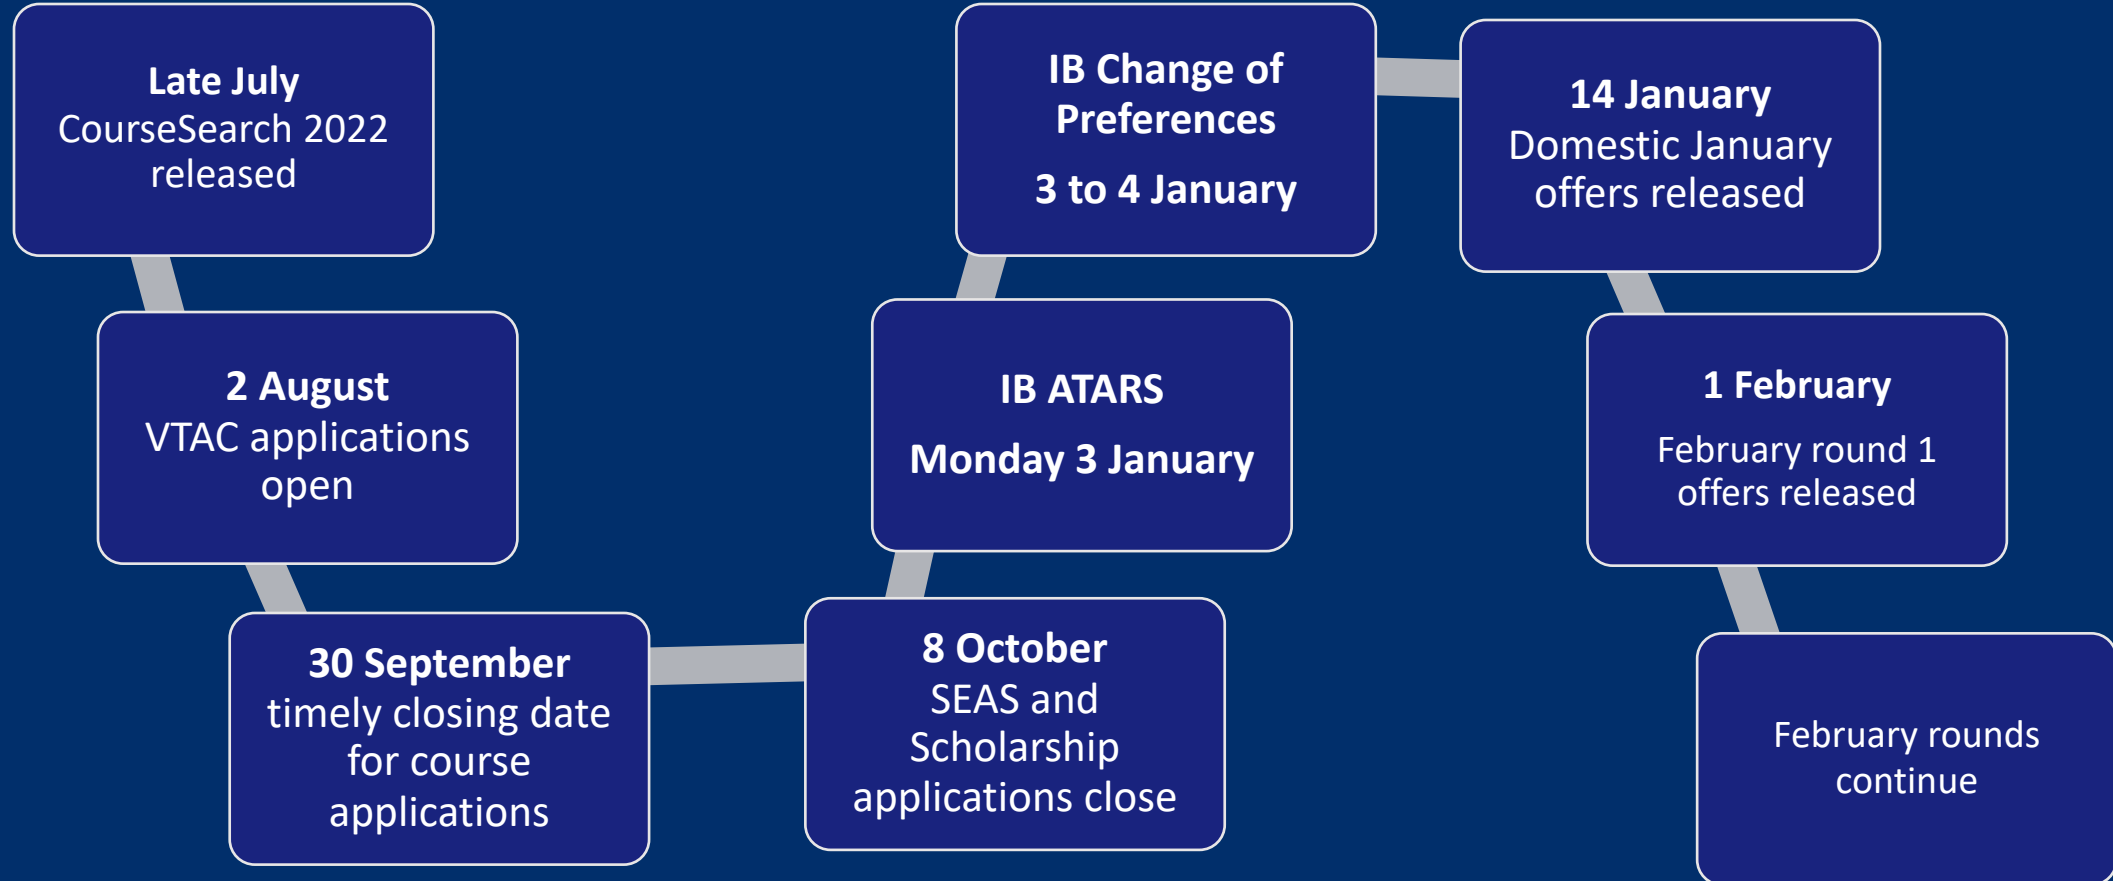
Late July
CourseSearch 2022 released

2 August
VTAC applications open

30 September
timely closing date for course applications

8 October
SEAS and Scholarship applications close

IB ATARS

Monday 3 January

IB Change of Preferences

3 to 4 January

14 January
Domestic January offers released

1 February

February round 1 offers released

February rounds continue